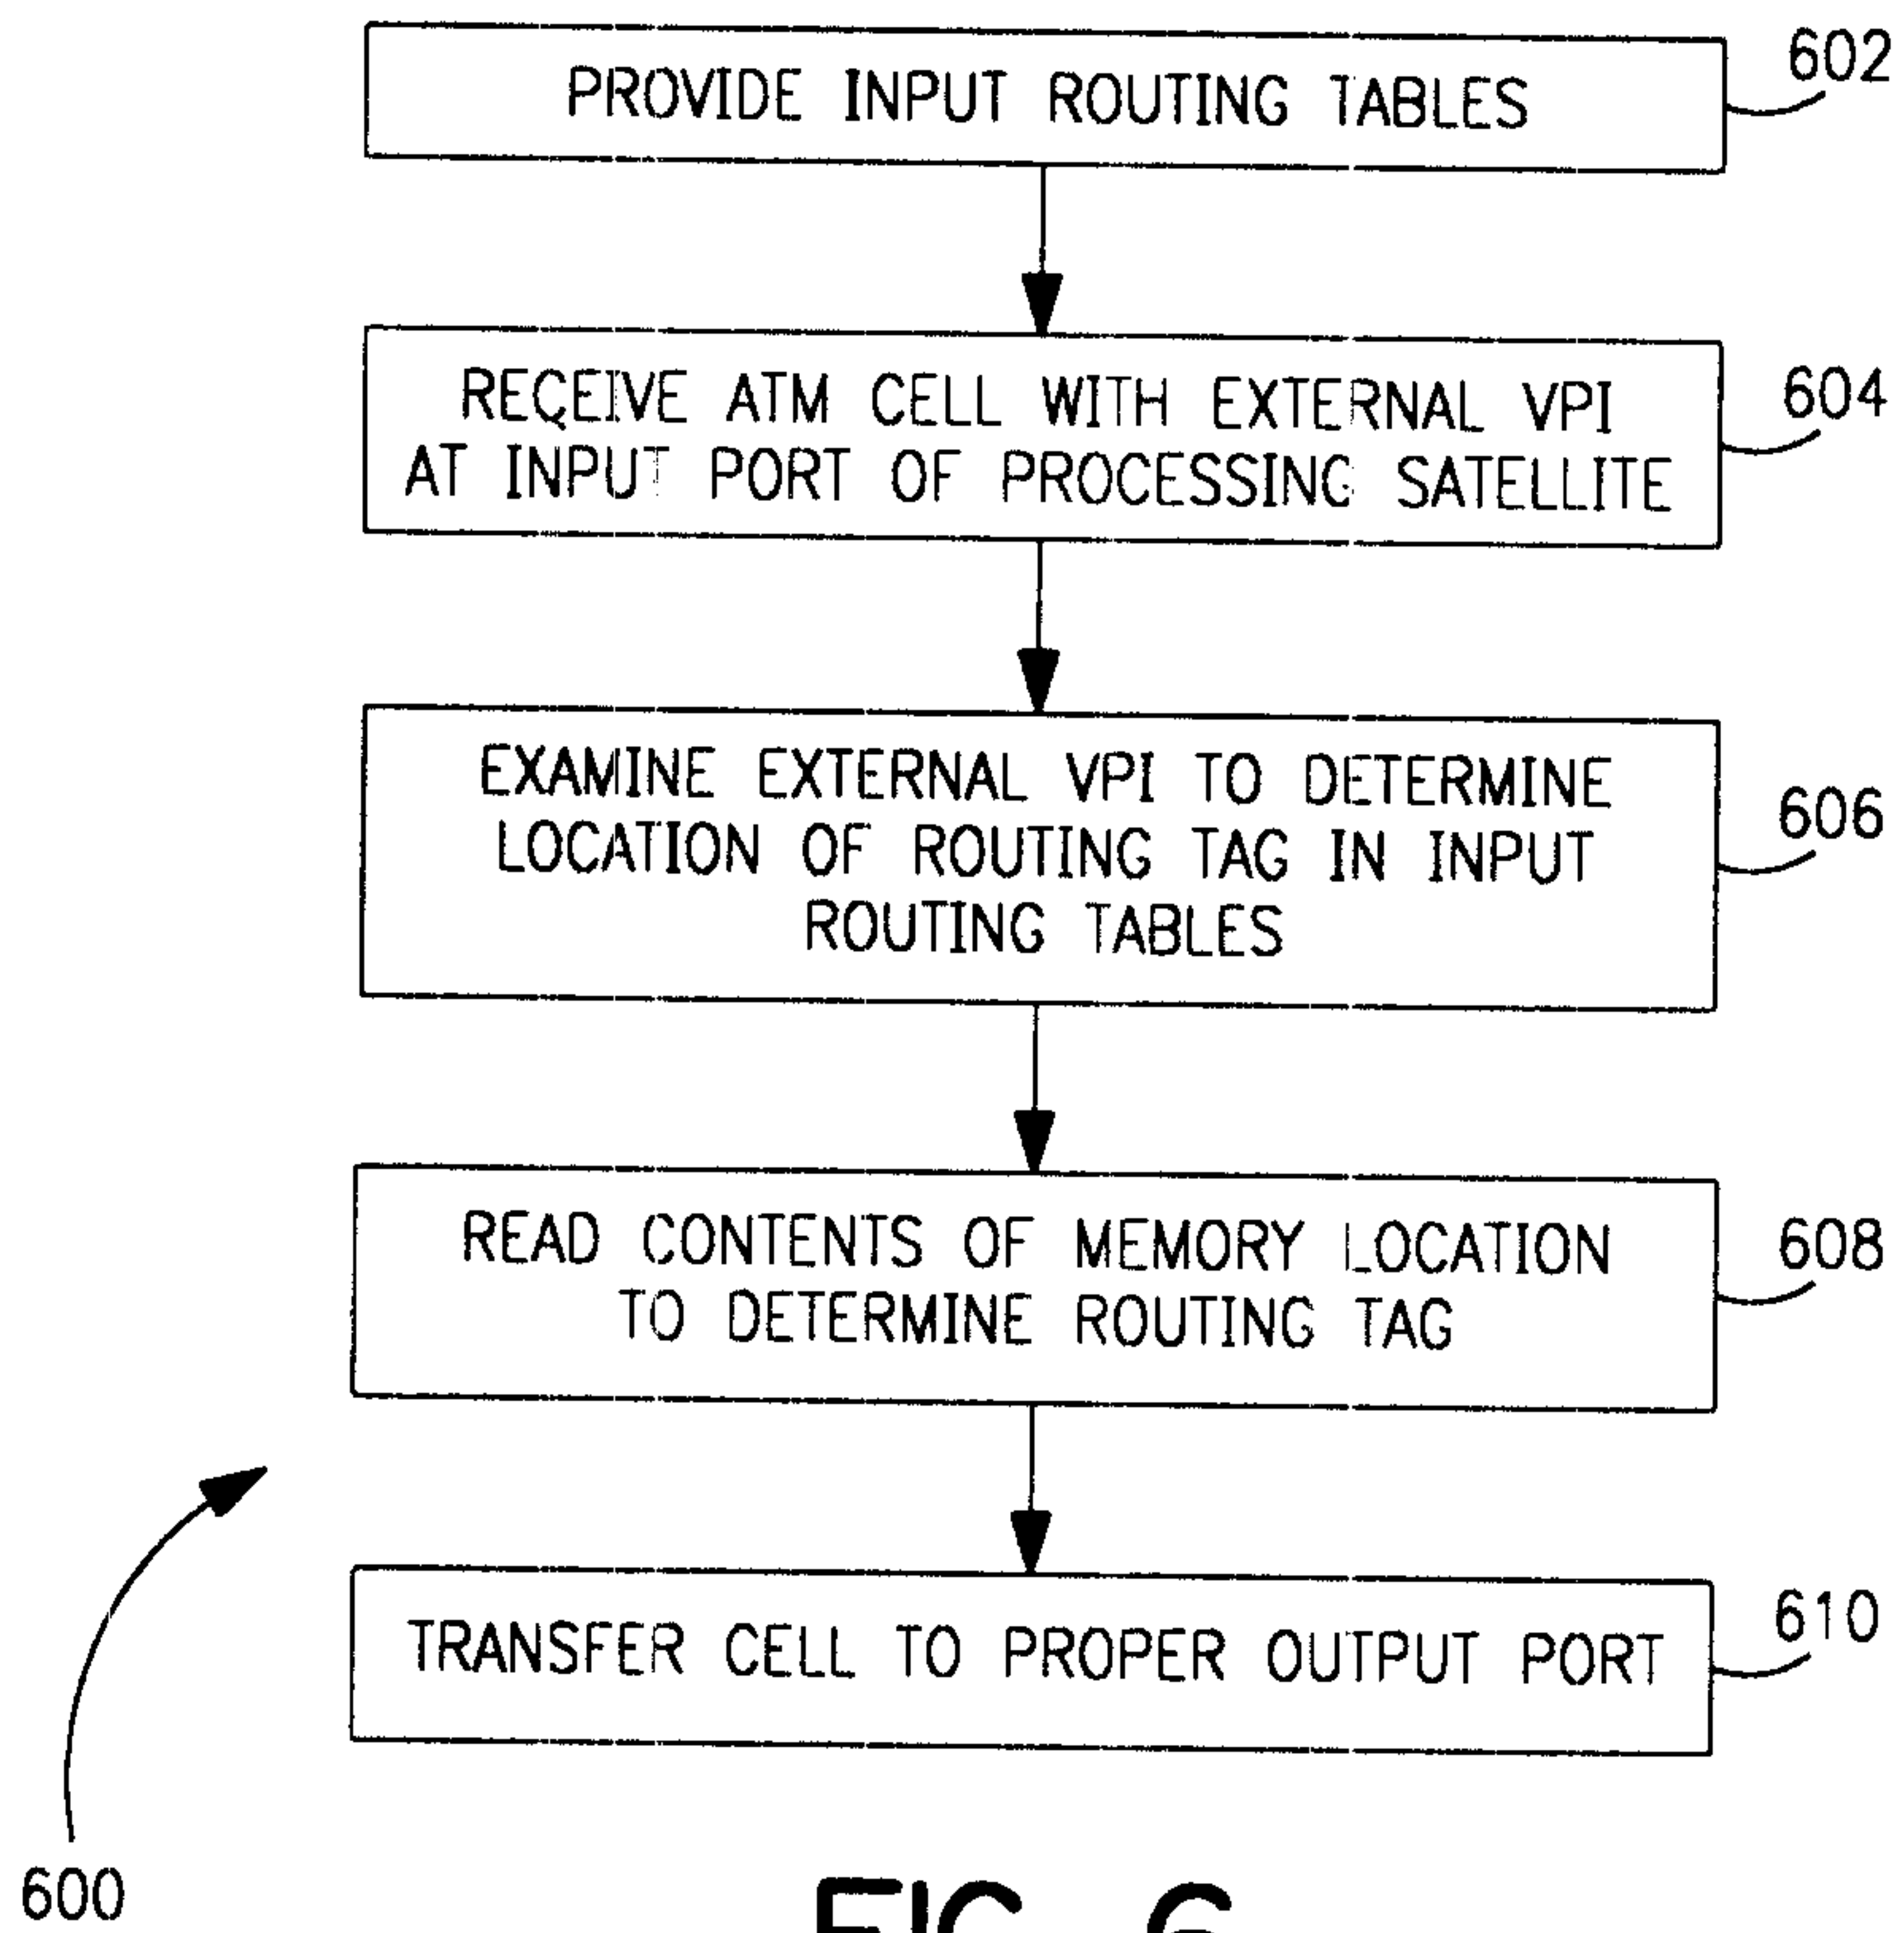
PROVIDE INPUT ROUTING TABLES

602

RECEIVE ATM CELL WITH EXTERNAL VPI AT INPUT PORT OF PROCESSING SATELLITE

604

EXAMINE EXTERNAL VPI TO DETERMINE LOCATION OF ROUTING TAG IN INPUT ROUTING TABLES

606

READ CONTENTS OF MEMORY LOCATION TO DETERMINE ROUTING TAG

608

TRANSFER CELL TO PROPER OUTPUT PORT

610

600

FIG. 6